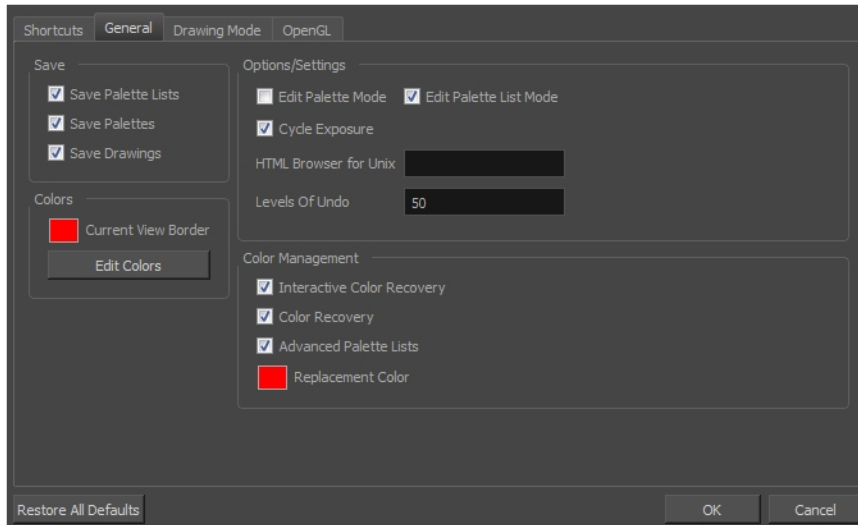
Shortcuts General Drawing Mode OpenGL

Save
Save Palette Lists
Save Palettes
Save Drawings

Colors
Current View Border
Edit Colors

Options/Settings
Edit Palette Mode
Edit Palette List Mode
Cycle Exposure
HTML Browser for Unix
Levels Of Undo 50

Color Management
Interactive Color Recovery
Color Recovery
Advanced Palette Lists
Replacement Color

Restore All Defaults
OK
Cancel